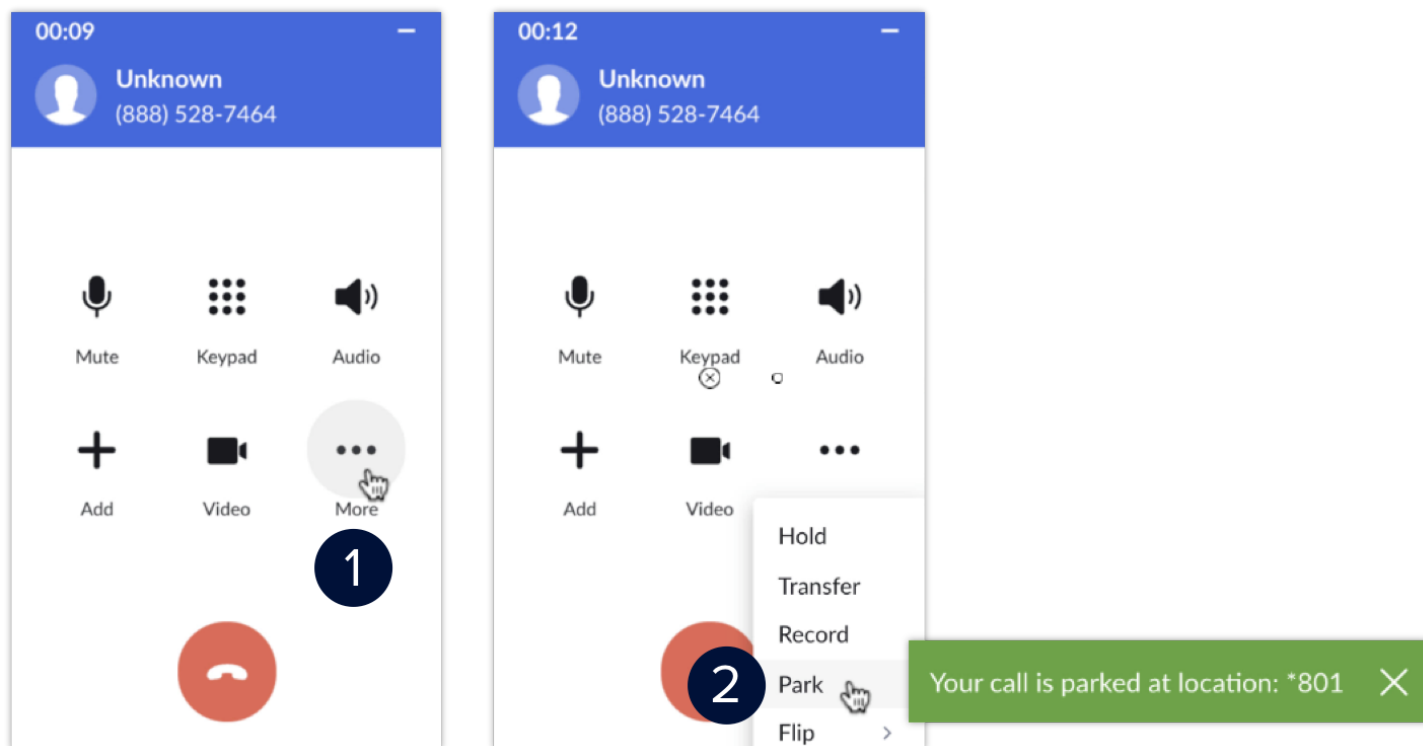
00:09
−
Unknown
(888) 528-7464

Mute
Keypad
Audio
Add
Video
More
1

00:12
−
Unknown
(888) 528-7464

Mute
Keypad
Audio
Add
Video

Hold
Transfer
Record
2
Park
Flip

Your call is parked at location: *801